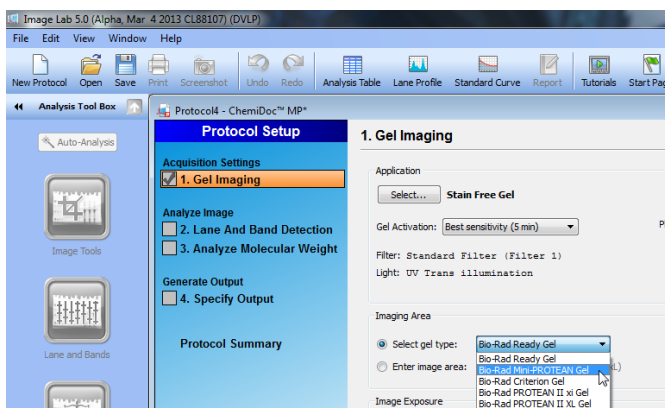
Image Lab 5.0 (Alpha, Mar 4 2013 CL88107) (DVLP)

File Edit View Window Help

New Protocol Open Save Print Screenshot Undo Redo Analysis Table Lane Profile Standard Curve Report Tutorials Start Pa

Analysis Tool Box

Auto-Analysis

Image Tools

Lane and Bands

Protocol4 - ChemiDoc™ MP*

Protocol Setup

Acquisition Settings
1. Gel Imaging

Analyze Image
2. Lane And Band Detection
3. Analyze Molecular Weight

Generate Output
4. Specify Output

Protocol Summary

1. Gel Imaging

Application

Select... Stain Free Gel

Gel Activation: Best sensitivity (5 min)

Filter: Standard Filter (Filter 1)
Light: UV Trans illumination

Imaging Area

Select gel type: Bio-Rad Ready Gel

Enter image area:

Bio-Rad Ready Gel
Bio-Rad Mini-PROTEAN Gel
Bio-Rad Criterion Gel
Bio-Rad PROTEAN II xi Gel
Bio-Rad PROTEAN II XL Gel

Image Exposure